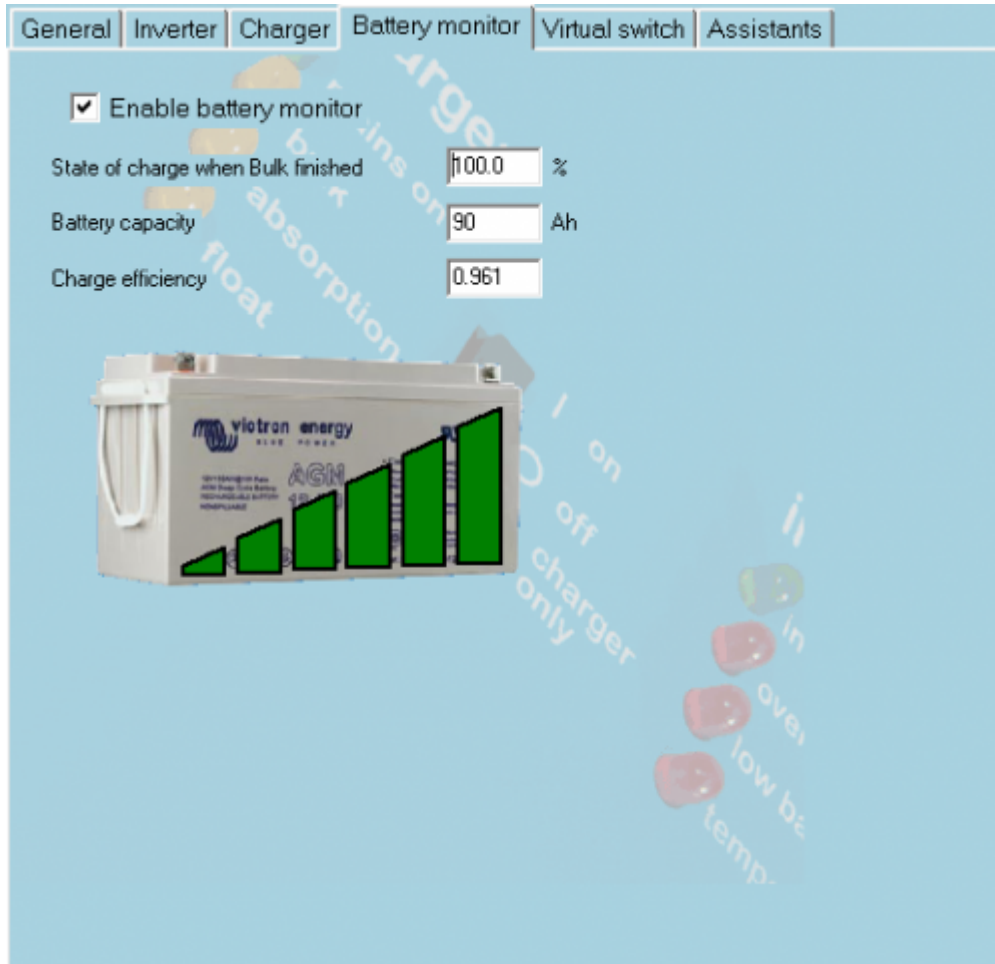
General | Inverter | Charger | Battery monitor | Virtual switch | Assistants

☑ Enable battery monitor

State of charge when Bulk finished 100.0 %

Battery capacity 90 Ah

Charge efficiency 0.961

victron energy
BLUE POWER
AGM

charger
mains on
bulk
absorption
float

I on
O off
charger only

in
over
low ba
temp